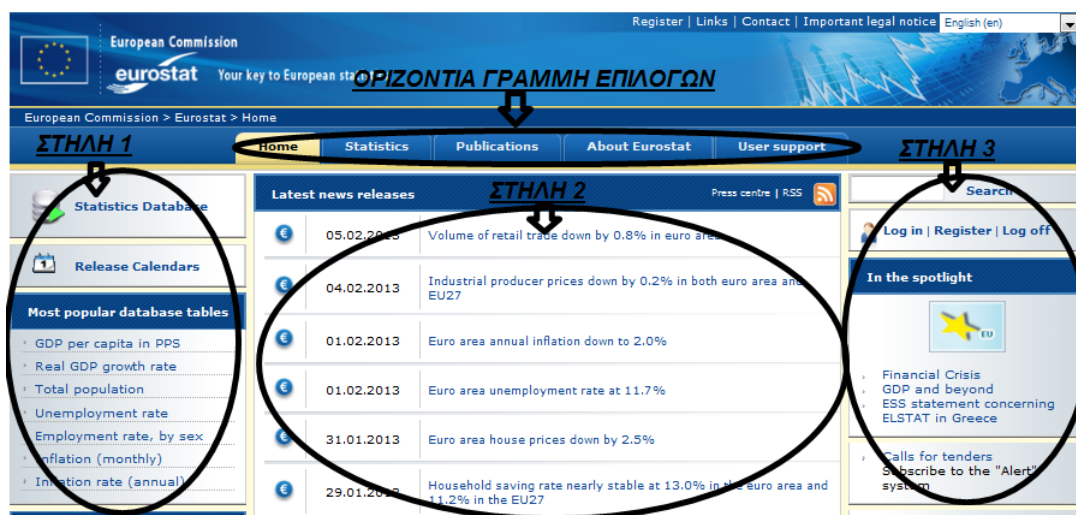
Register | Links | Contact | Important legal notice English (en)

European Commission
eurostat Your key to European sta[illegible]

ΟΡΙΖΟΝΤΙΑ ΓΡΑΜΜΗ ΕΠΙΛΟΓΩΝ

European Commission > Eurostat > Home

ΣΤΗΛΗ 1

Home | Statistics | Publications | About Eurostat | User support

ΣΤΗΛΗ 3

Statistics Database

Release Calendars

Most popular database tables

GDP per capita in PPS
Real GDP growth rate
Total population
Unemployment rate
Employment rate, by sex
Inflation (monthly)
Inflation rate (annual)

Latest news releases

ΣΤΗΛΗ 2

Press centre | RSS

| | |
|---|---|
| 05.02.2013 | Volume of retail trade down by 0.8% in euro area |
| 04.02.2013 | Industrial producer prices down by 0.2% in both euro area and EU27 |
| 01.02.2013 | Euro area annual inflation down to 2.0% |
| 01.02.2013 | Euro area unemployment rate at 11.7% |
| 31.01.2013 | Euro area house prices down by 2.5% |
| 29.01.2013 | Household saving rate nearly stable at 13.0% in the euro area and 11.2% in the EU27 |

Search

Log in | Register | Log off

In the spotlight

EU

Financial Crisis
GDP and beyond
ESS statement concerning ELSTAT in Greece

Calls for tenders
Subscribe to the "Alert" system